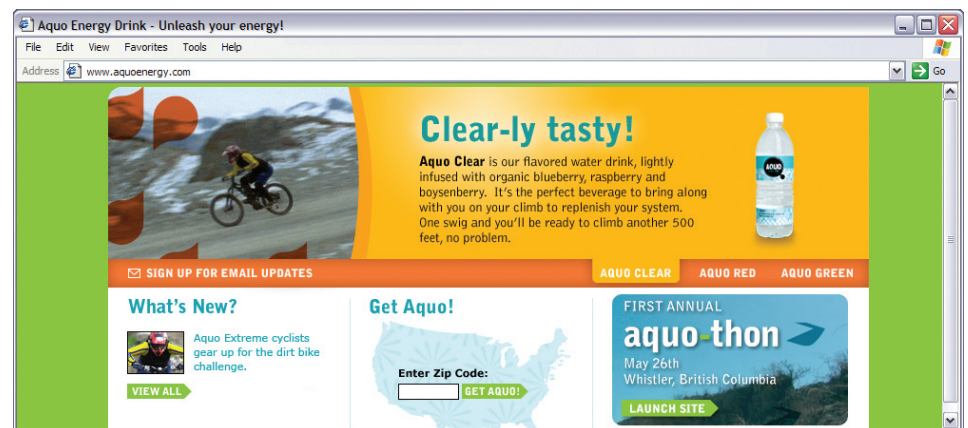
Aquo Energy Drink - Unleash your energy!

File Edit View Favorites Tools Help

Address www.aquoenergy.com

Go

Clear-ly tasty!

**Aquo Clear** is our flavored water drink, lightly infused with organic blueberry, raspberry and boysenberry. It's the perfect beverage to bring along with you on your climb to replenish your system. One swig and you'll be ready to climb another 500 feet, no problem.

AQUO

SIGN UP FOR EMAIL UPDATES

AQUO CLEAR AQUO RED AQUO GREEN

What's New?

Aquo Extreme cyclists gear up for the dirt bike challenge.

VIEW ALL

Get Aquo!

Enter Zip Code:

GET AQUO!

FIRST ANNUAL

aquo-thon

May 26th
Whistler, British Columbia

LAUNCH SITE